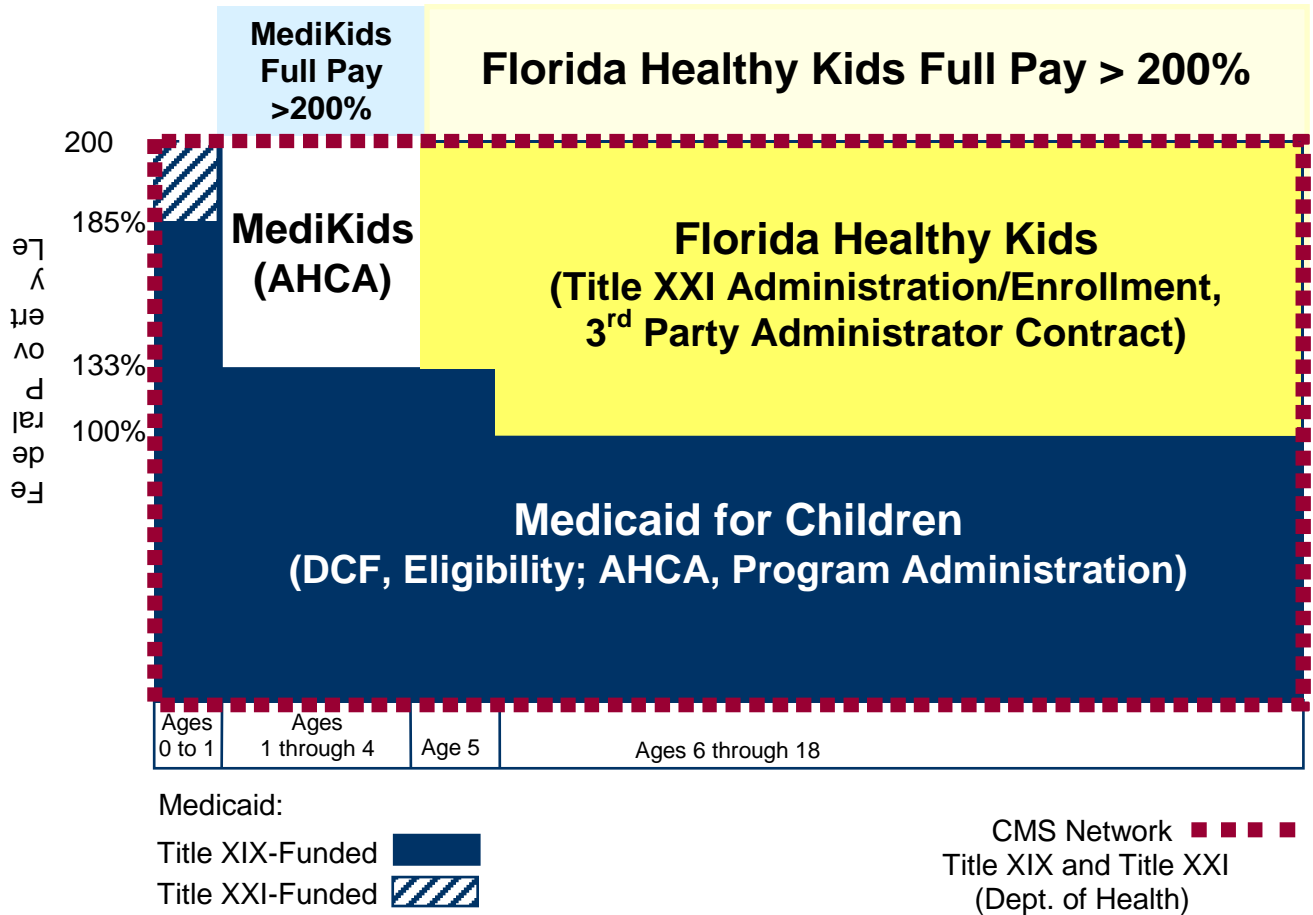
MediKids Full Pay >200%

Florida Healthy Kids Full Pay > 200%

200

185%

133%

100%

Federal Poverty Level

MediKids (AHCA)

Florida Healthy Kids (Title XXI Administration/Enrollment, 3$^{rd}$ Party Administrator Contract)

Medicaid for Children (DCF, Eligibility; AHCA, Program Administration)

| Ages 0 to 1 | Ages 1 through 4 | Age 5 | Ages 6 through 18 |
|---|---|---|---|

Medicaid:

Title XIX-Funded

Title XXI-Funded

CMS Network

Title XIX and Title XXI (Dept. of Health)